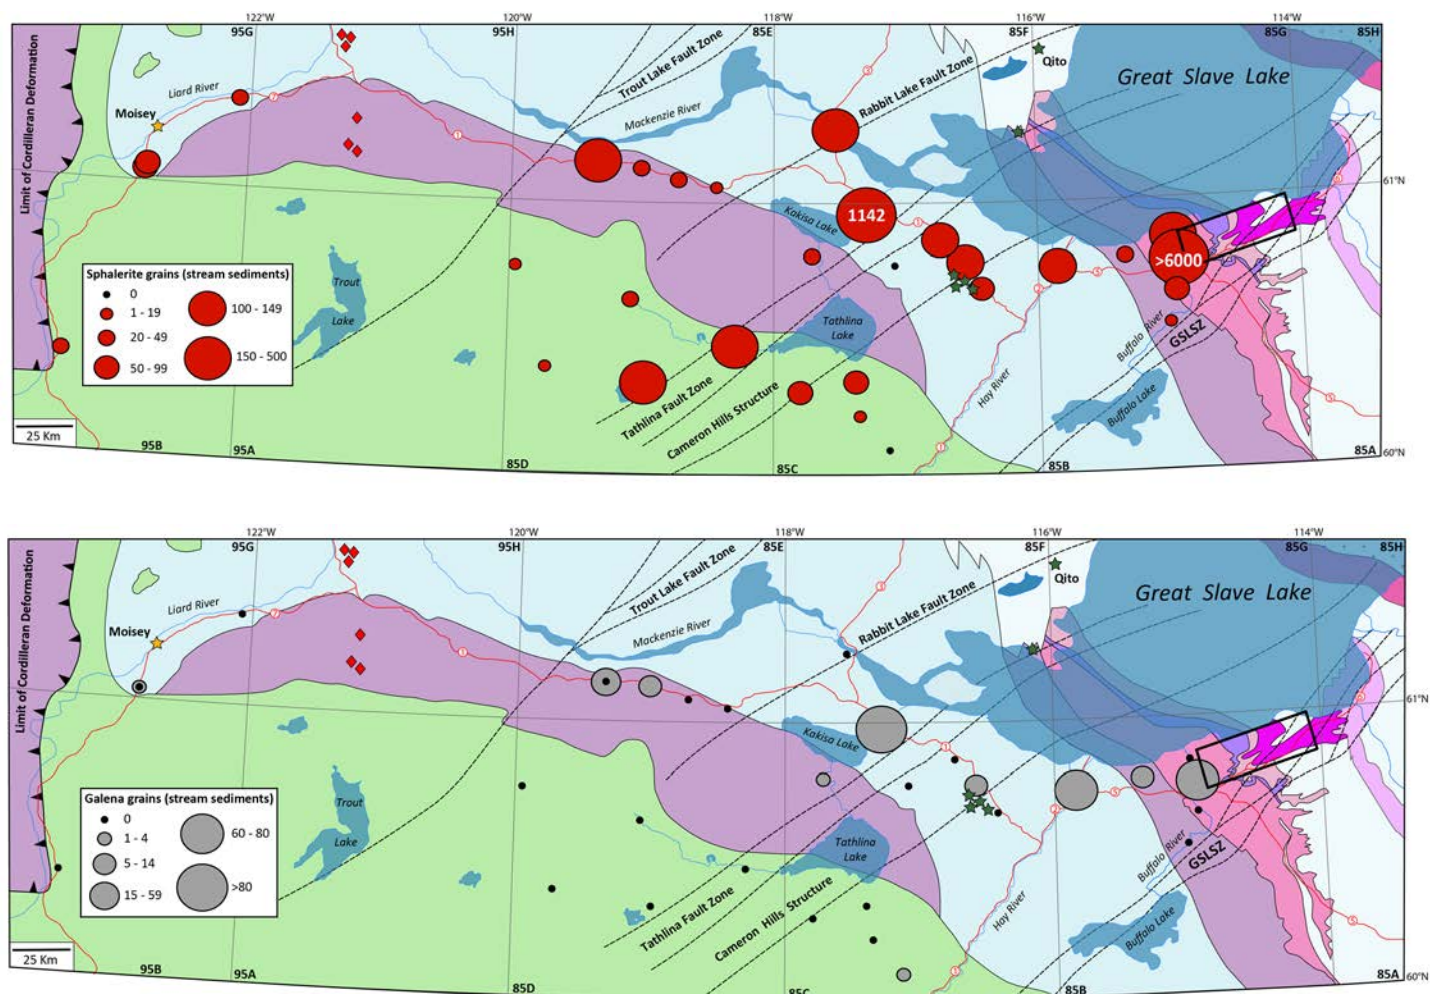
122°W 95G 120°W 95H 118°W 85E 116°W 85F 114°W 85G 85H

Limit of Cordilleran Deformation

Moisey

Liard River

Trout Lake Fault Zone

Mackenzie River

Rabbit Lake Fault Zone

Qito

Great Slave Lake

61°N

Kakisa Lake

1142

>6000

Sphalerite grains (stream sediments)
0
1 - 19
20 - 49
50 - 99
100 - 149
150 - 500

Trout Lake

Tathlina Lake

Tathlina Fault Zone

Cameron Hills Structure

Hay River

Buffalo River

GSLSZ

Buffalo Lake

25 Km

95B 95A 85D 85C 85B 85A 60°N

122°W 95G 120°W 95H 118°W 85E 116°W 85F 114°W 85G 85H

Limit of Cordilleran Deformation

Moisey

Liard River

Trout Lake Fault Zone

Mackenzie River

Rabbit Lake Fault Zone

Qito

Great Slave Lake

61°N

Kakisa Lake

Galena grains (stream sediments)
0
1 - 4
5 - 14
15 - 59
60 - 80
>80

Trout Lake

Tathlina Lake

Tathlina Fault Zone

Cameron Hills Structure

Hay River

Buffalo River

GSLSZ

Buffalo Lake

25 Km

95B 95A 85D 85C 85B 85A 60°N